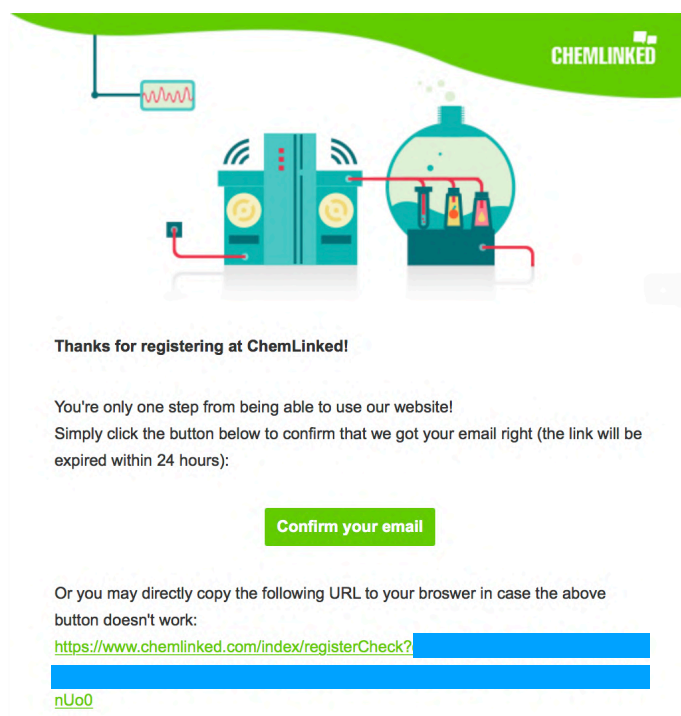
CHEMLINKED

Thanks for registering at ChemLinked!

You're only one step from being able to use our website!
Simply click the button below to confirm that we got your email right (the link will be expired within 24 hours):

Confirm your email

Or you may directly copy the following URL to your broswer in case the above button doesn't work:
https://www.chemlinked.com/index/registerCheck?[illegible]
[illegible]
nUo0